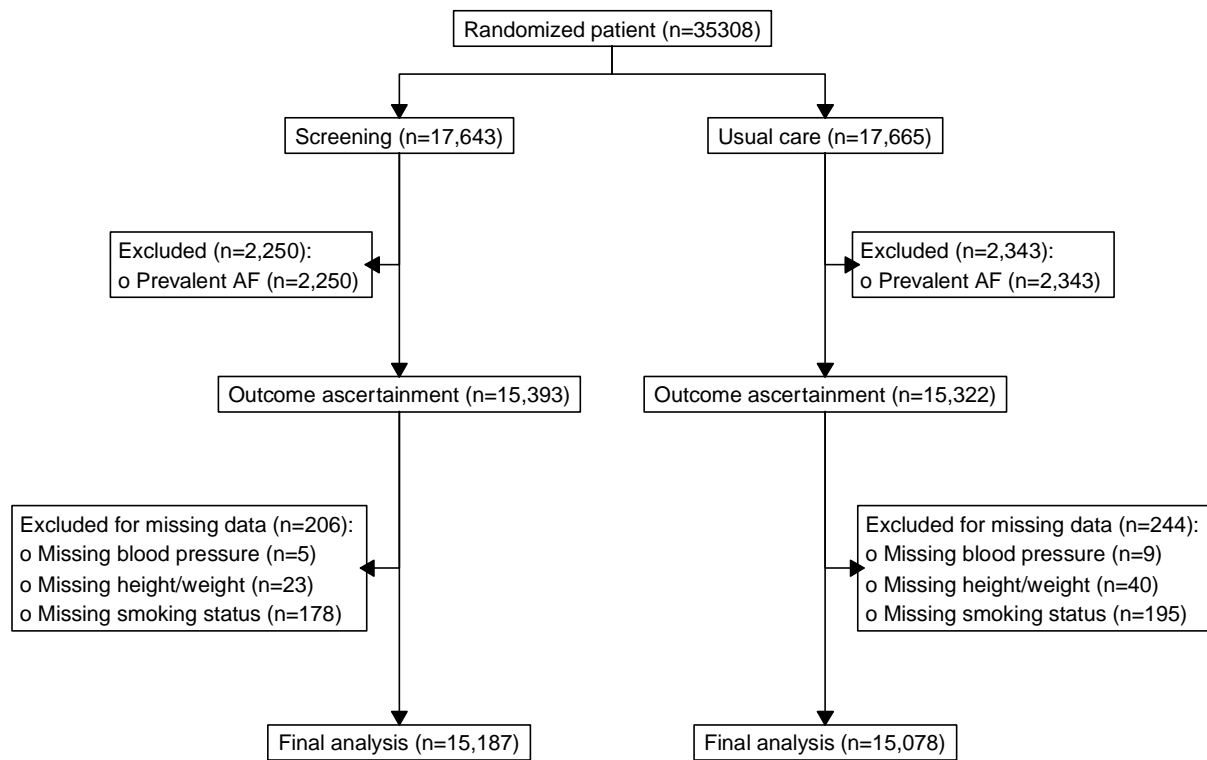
Randomized patient (n=35308)

Screening (n=17,643)

Excluded (n=2,250):
o Prevalent AF (n=2,250)

Outcome ascertainment (n=15,393)

Excluded for missing data (n=206):
o Missing blood pressure (n=5)
o Missing height/weight (n=23)
o Missing smoking status (n=178)

Final analysis (n=15,187)

Usual care (n=17,665)

Excluded (n=2,343):
o Prevalent AF (n=2,343)

Outcome ascertainment (n=15,322)

Excluded for missing data (n=244):
o Missing blood pressure (n=9)
o Missing height/weight (n=40)
o Missing smoking status (n=195)

Final analysis (n=15,078)